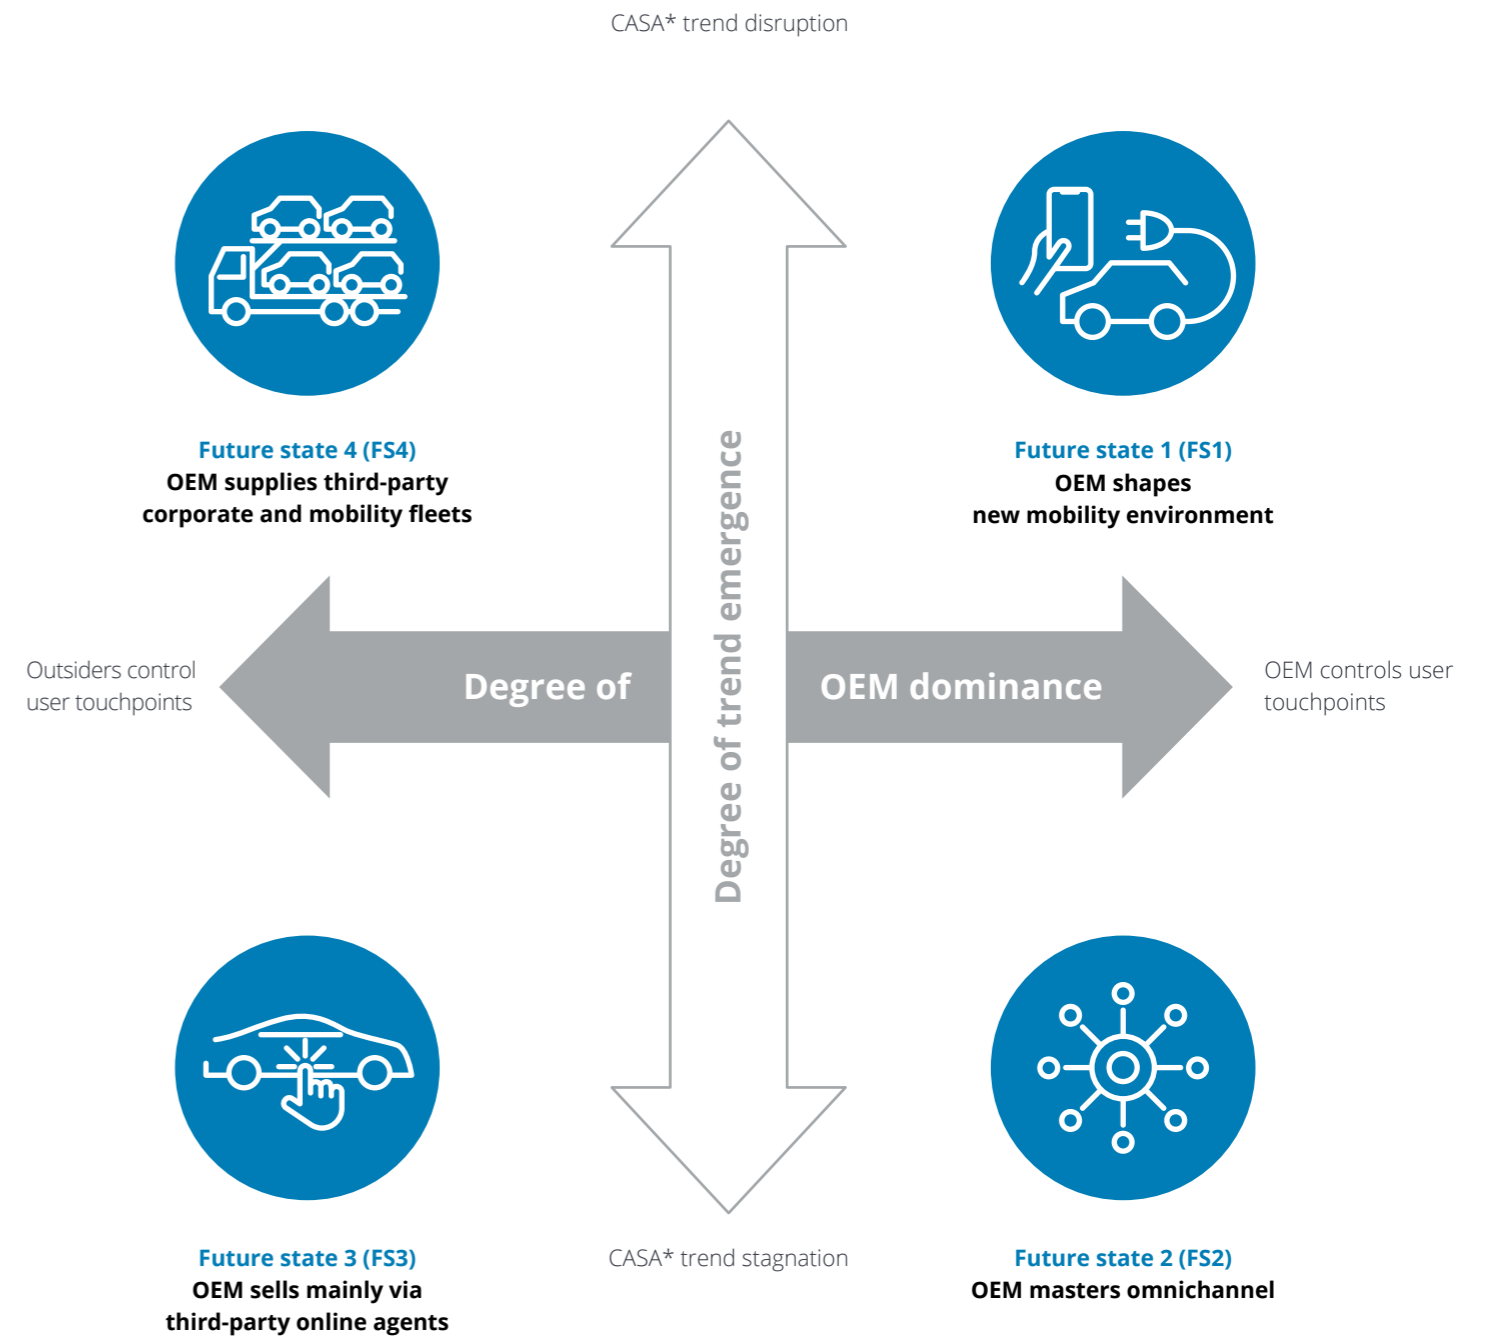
CASA* trend disruption

Future state 4 (FS4)
OEM supplies third-party corporate and mobility fleets

Future state 1 (FS1)
OEM shapes new mobility environment

Degree of trend emergence

Outsiders control user touchpoints

Degree of

OEM dominance

OEM controls user touchpoints

Future state 3 (FS3)
OEM sells mainly via third-party online agents

CASA* trend stagnation

Future state 2 (FS2)
OEM masters omnichannel